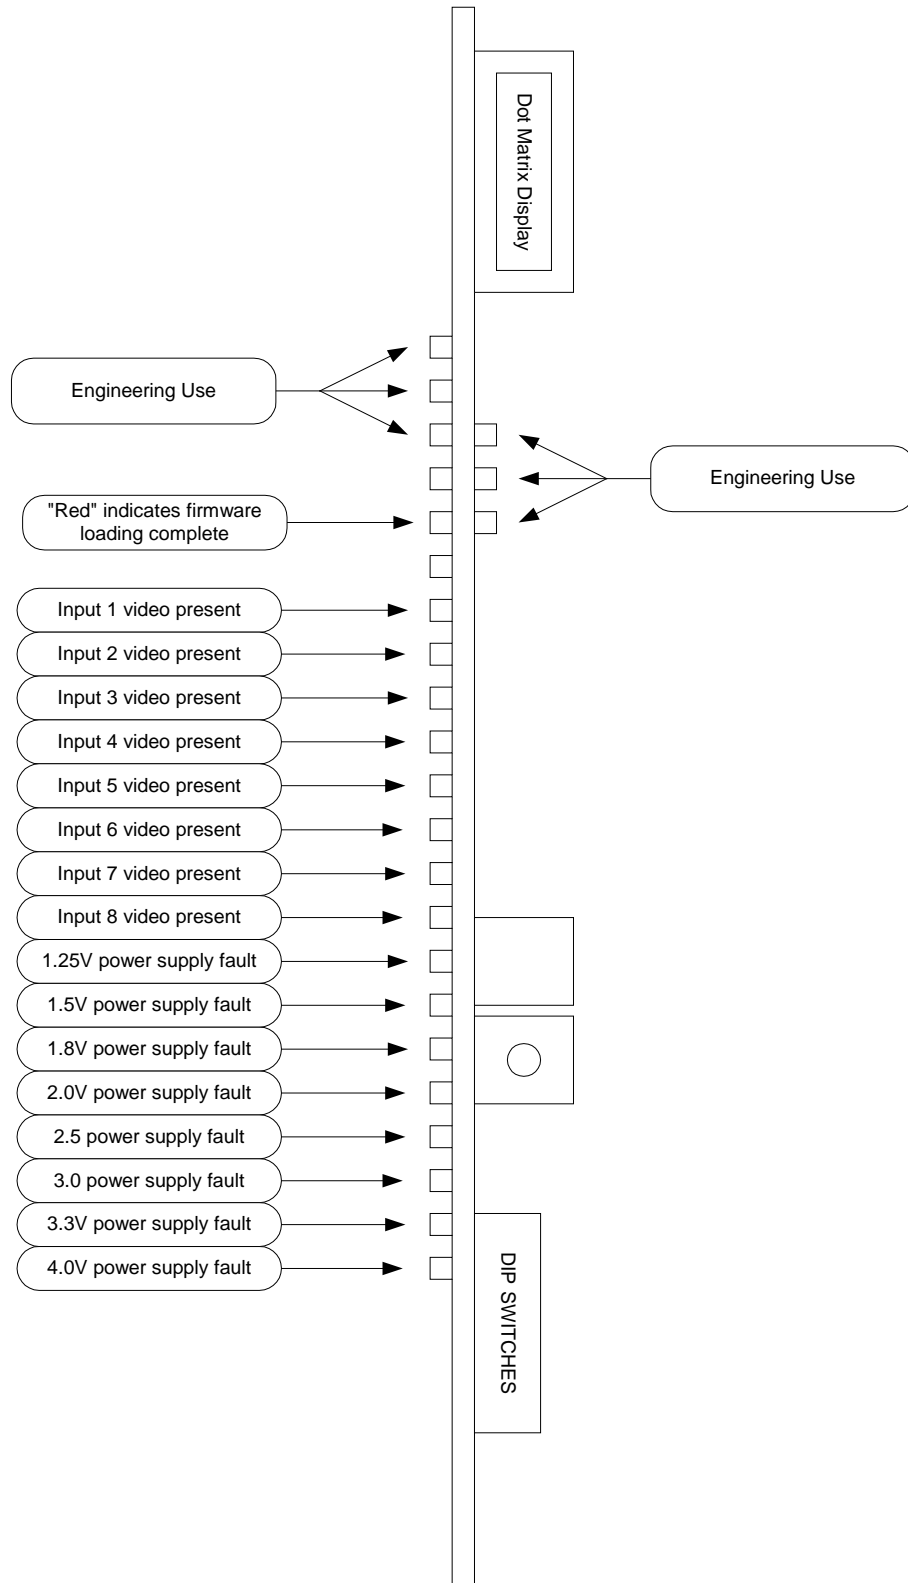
Dot Matrix Display

Engineering Use

Engineering Use

"Red" indicates firmware loading complete

Input 1 video present

Input 2 video present

Input 3 video present

Input 4 video present

Input 5 video present

Input 6 video present

Input 7 video present

Input 8 video present

1.25V power supply fault

1.5V power supply fault

1.8V power supply fault

2.0V power supply fault

2.5 power supply fault

3.0 power supply fault

3.3V power supply fault

4.0V power supply fault

DIP SWITCHES